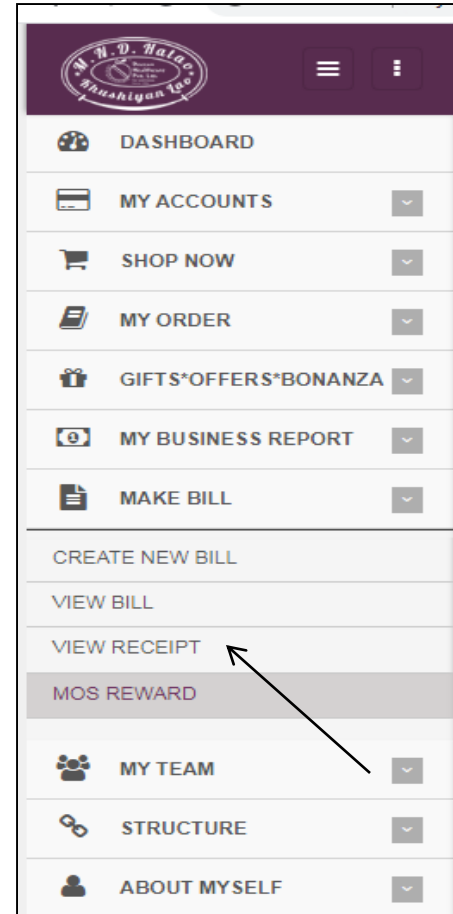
M. N. D. Hatao
Khushiyan Lao

DASHBOARD
MY ACCOUNTS
SHOP NOW
MY ORDER
GIFTS*OFFERS*BONANZA
MY BUSINESS REPORT
MAKE BILL
CREATE NEW BILL
VIEW BILL
VIEW RECEIPT
MOS REWARD
MY TEAM
STRUCTURE
ABOUT MYSELF